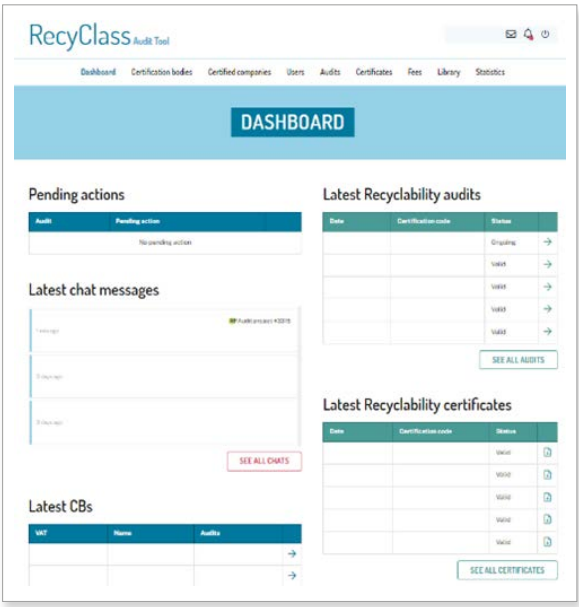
RecyClass Audit Tool

Dashboard Certification bodies Certified companies Users Audits Certificates Fees Library Statistics

DASHBOARD

Pending actions

| Audit | Pending action |
|---|---|
| | No pending action |

Latest chat messages

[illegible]

1 day ago

3 days ago

3 days ago

SEE ALL CHATS

Latest CBs

| VAT | Name | Audits |
|---|---|---|
| | | → |
| | | → |

Latest Recyclability audits

| Date | Certification code | Status | |
|---|---|---|---|
| | | Ongoing | → |
| | | Valid | → |
| | | Valid | → |
| | | Valid | → |
| | | Valid | → |

SEE ALL AUDITS

Latest Recyclability certificates

| Date | Certification code | Status | |
|---|---|---|---|
| | | Valid | |
| | | Valid | |
| | | Valid | |
| | | Valid | |
| | | Valid | |

SEE ALL CERTIFICATES